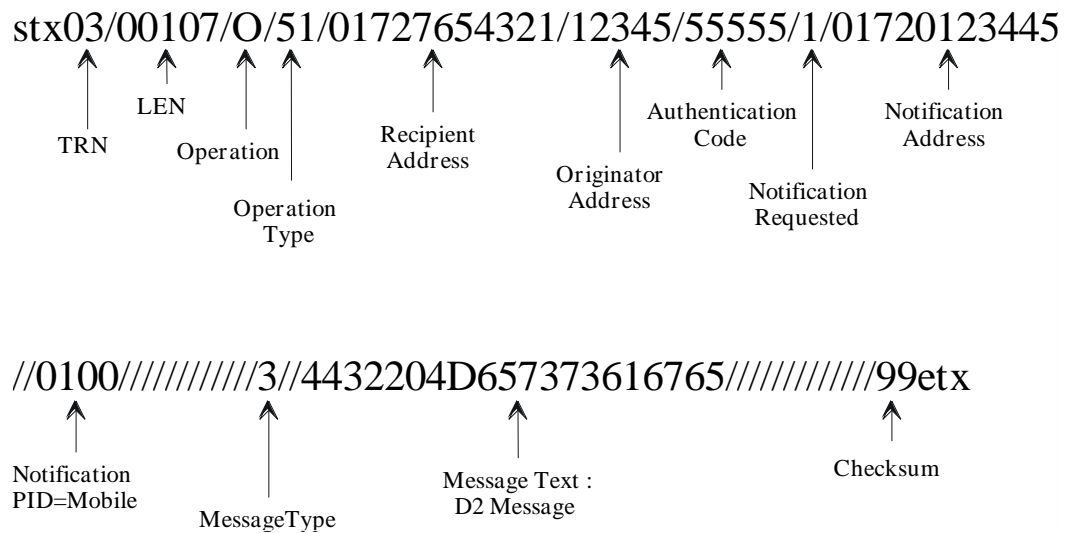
stx03/00107/O/51/01727654321/12345/55555/1/01720123445

TRN

LEN

Operation

Operation Type

Recipient Address

Originator Address

Authentication Code

Notification Requested

Notification Address

//0100///////////3//4432204D657373616765////////////99etx

Notification PID=Mobile

MessageType

Message Text : D2 Message

Checksum